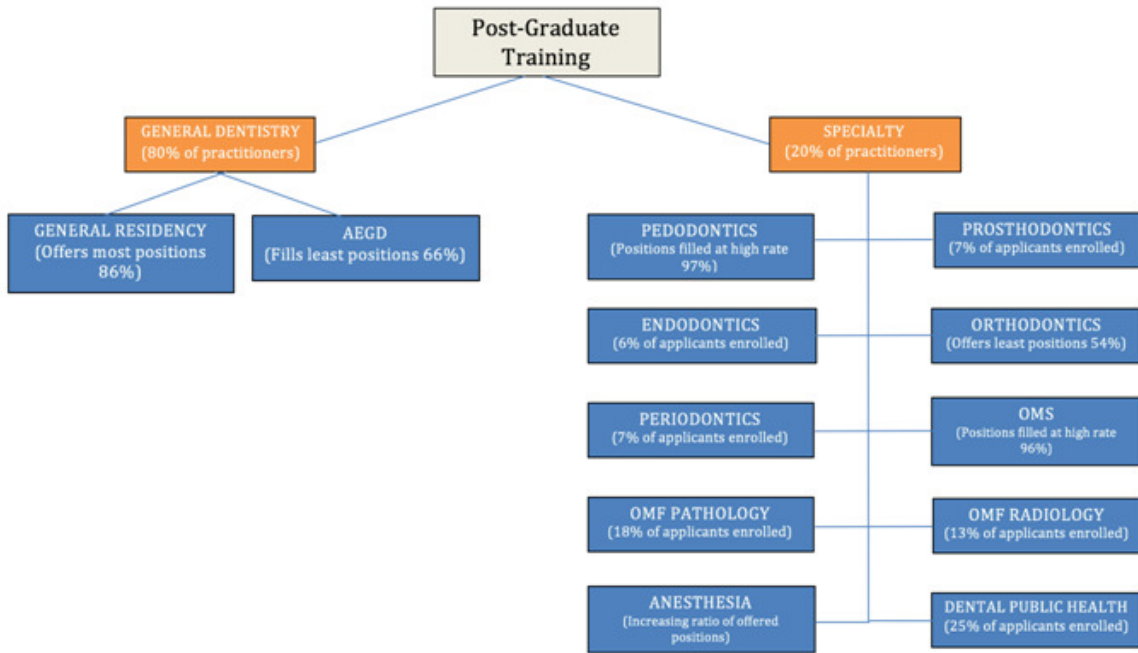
Post-Graduate Training

GENERAL DENTISTRY (80% of practitioners)

SPECIALTY (20% of practitioners)

GENERAL RESIDENCY (Offers most positions 86%)

AEGD (Fills least positions 66%)

PEDODONTICS (Positions filled at high rate 97%)

PROSTHODONTICS (7% of applicants enrolled)

ENDODONTICS (6% of applicants enrolled)

ORTHODONTICS (Offers least positions 54%)

PERIODONTICS (7% of applicants enrolled)

OMS (Positions filled at high rate 96%)

OMF PATHOLOGY (18% of applicants enrolled)

OMF RADIOLOGY (13% of applicants enrolled)

ANESTHESIA (Increasing ratio of offered positions)

DENTAL PUBLIC HEALTH (25% of applicants enrolled)